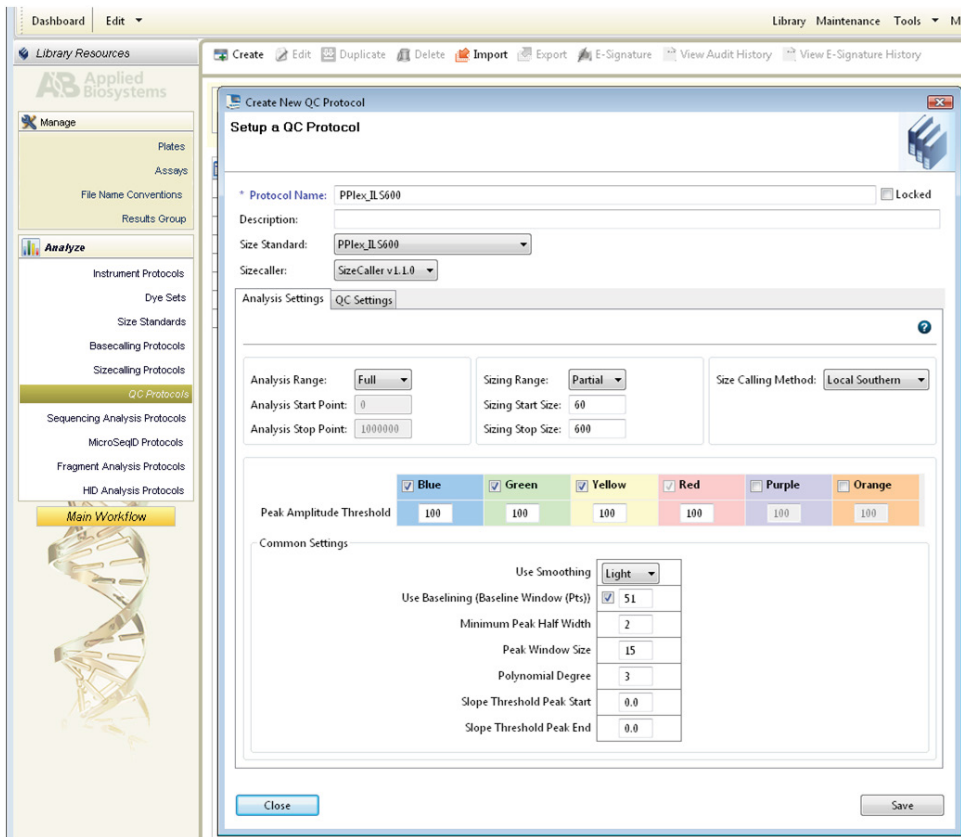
Dashboard | Edit ▾ Library Maintenance Tools ▾ M

Library Resources

Applied Biosystems

Manage

Plates

Assays

File Name Conventions

Results Group

Analyze

Instrument Protocols

Dye Sets

Size Standards

Basecalling Protocols

Sizecalling Protocols

QC Protocols

Sequencing Analysis Protocols

MicroSeqID Protocols

Fragment Analysis Protocols

HID Analysis Protocols

Main Workflow

Create Edit Duplicate Delete Import Export E-Signature View Audit History View E-Signature History

Create New QC Protocol

Setup a QC Protocol

* Protocol Name: PPlex_ILS600 Locked

Description:

Size Standard: PPlex_ILS600

Sizecaller: SizeCaller v1.1.0

Analysis Settings | QC Settings

Analysis Range: Full

Analysis Start Point: 0

Analysis Stop Point: 1000000

Sizing Range: Partial

Sizing Start Size: 60

Sizing Stop Size: 600

Size Calling Method: Local Southern

| | Blue | Green | Yellow | Red | Purple | Orange |
|---|---|---|---|---|---|---|
| Peak Amplitude Threshold | 100 | 100 | 100 | 100 | 100 | 100 |

Common Settings

| | |
|---|---|
| Use Smoothing | Light |
| Use Baselining (Baseline Window (Pts)) | 51 |
| Minimum Peak Half Width | 2 |
| Peak Window Size | 15 |
| Polynomial Degree | 3 |
| Slope Threshold Peak Start | 0.0 |
| Slope Threshold Peak End | 0.0 |

Close Save